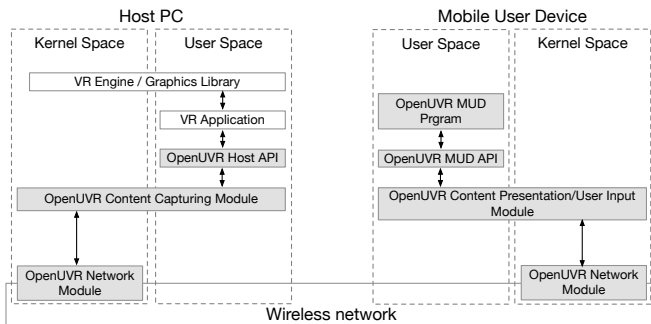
Host PC

Kernel Space

User Space

VR Engine / Graphics Library

VR Application

OpenUVR Host API

OpenUVR Content Capturing Module

OpenUVR Network Module

Mobile User Device

User Space

Kernel Space

OpenUVR MUD Prgram

OpenUVR MUD API

OpenUVR Content Presentation/User Input Module

OpenUVR Network Module

Wireless network